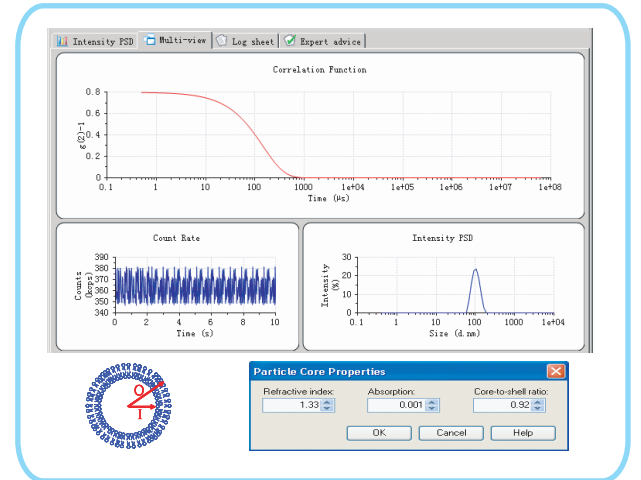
Intensity PSD | Multi-view | Log sheet | Expert advice

Correlation Function

g(2)-1

0.8
0.6
0.4
0.2
0.0

0.1 1 10 100 1000 1e+04 1e+05 1e+06 1e+07 1e+08

Time (µs)

Count Rate

Counts (kcps)

390
380
370
360
350
340

0 2 4 6 8 10

Time (s)

Intensity PSD

Intensity (%)

30
25
20
15
10
5
0

0.1 1 10 100 1000 1e+04

Size (d.nm)

O
I

Particle Core Properties

Refractive index: 1.33

Absorption: 0.001

Core-to-shell ratio: 0.92

OK Cancel Help